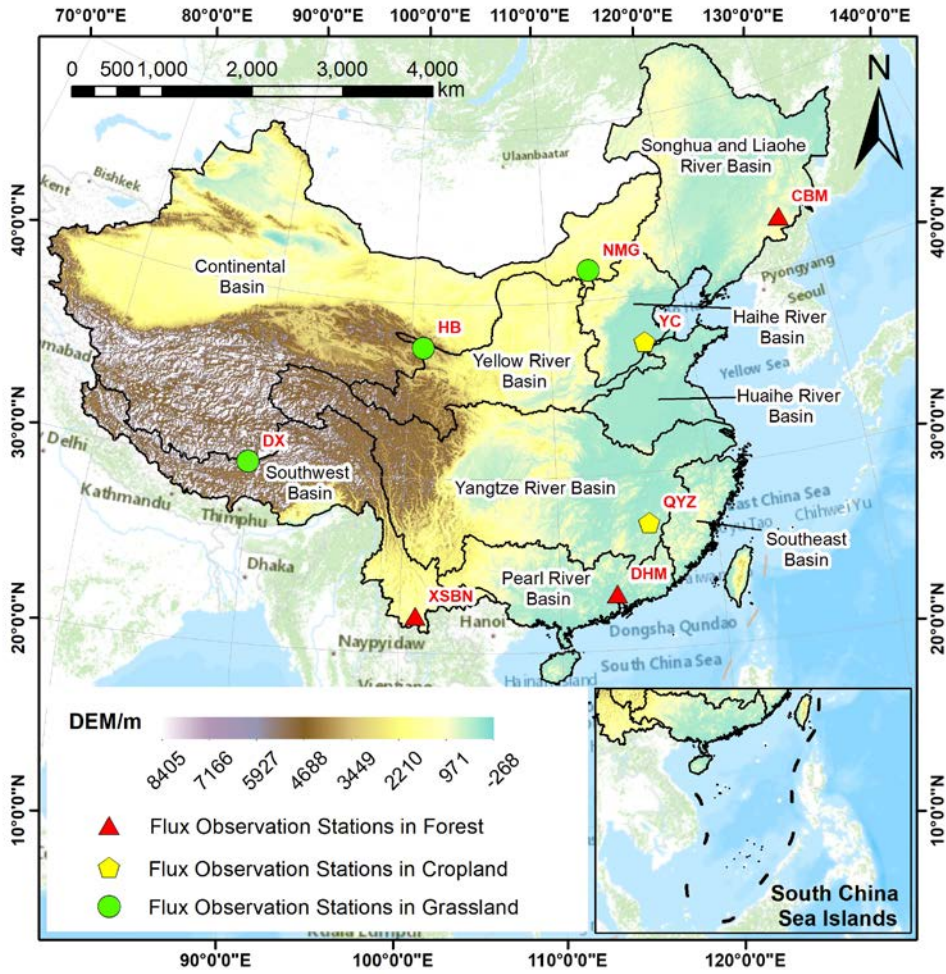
70°0'0"E 80°0'0"E 90°0'0"E 100°0'0"E 110°0'0"E 120°0'0"E 130°0'0"E 140°0'0"E

0 500 1,000 2,000 3,000 4,000 km

N

Songhua and Liaohe River Basin

CBM

Bishkek

Ulaanbaatar

40°0'0"N

NMG

Continental Basin

Pyongyang

Seoul

HB

YC

Haihe River Basin

Yellow River Basin

Yellow Sea

30°0'0"N

Huaihe River Basin

Delhi

DX

Southwest Basin

Yangtze River Basin

Kathmandu

Thimphu

QYZ

East China Sea

Chihwei Yu

Southeast Basin

Dhaka

DHM

XSBN

Pearl River Basin

20°0'0"N

Naypyidaw

Hanoi

Dongsha Qundao

South China Sea

DEM/m

8405 7166 5927 4688 3449 2210 971 -268

10°0'0"N

Flux Observation Stations in Forest

Flux Observation Stations in Cropland

Flux Observation Stations in Grassland

South China Sea Islands

Kuala Lumpur

90°0'0"E 100°0'0"E 110°0'0"E 120°0'0"E